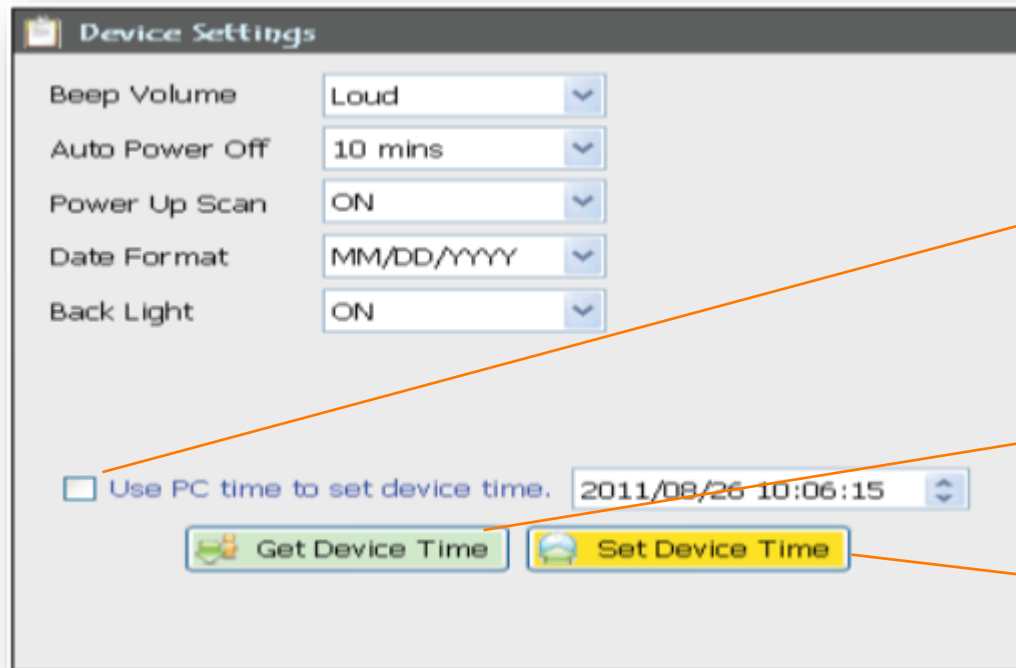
Device Settings

Beep Volume Loud

Auto Power Off 10 mins

Power Up Scan ON

Date Format MM/DD/YYYY

Back Light ON

Use PC time to set device time. 2011/08/26 10:06:15

Get Device Time Set Device Time